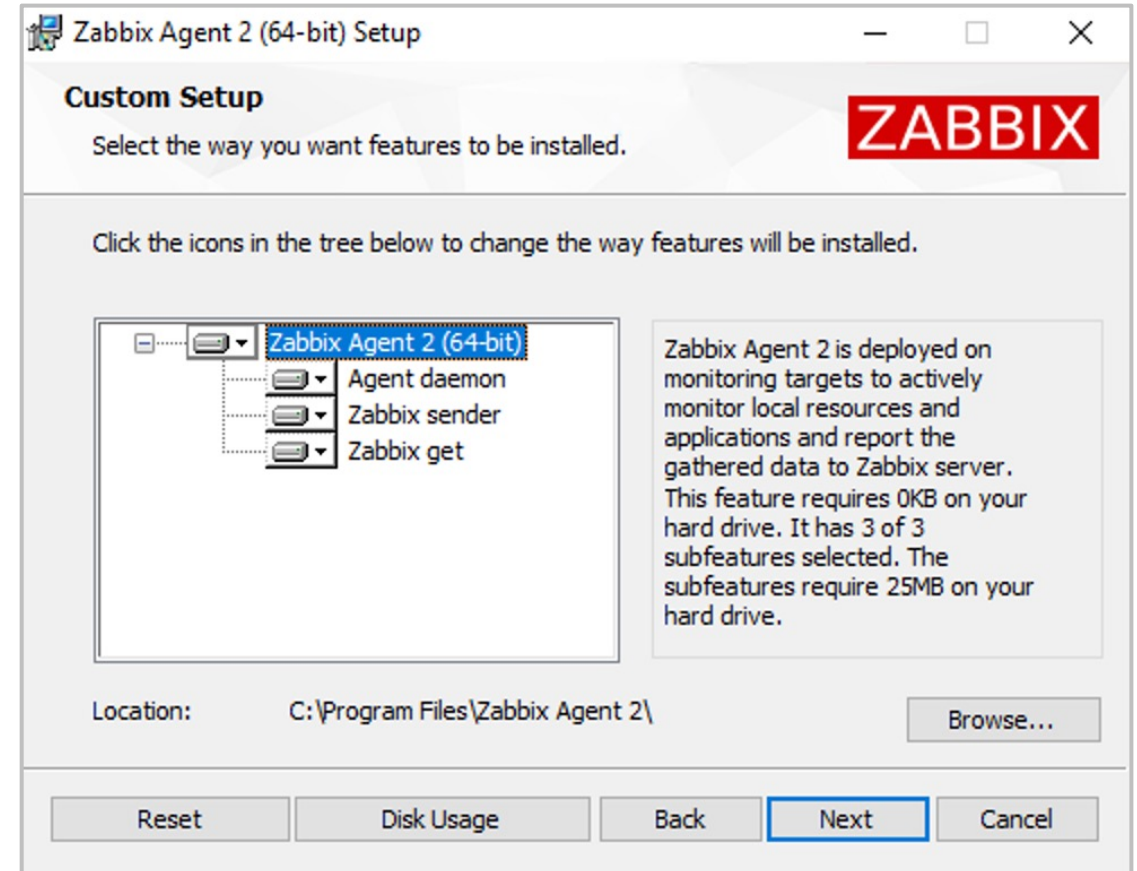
Zabbix Agent 2 (64-bit) Setup

Custom Setup

Select the way you want features to be installed.

ZABBIX

Click the icons in the tree below to change the way features will be installed.

Zabbix Agent 2 (64-bit)
Agent daemon
Zabbix sender
Zabbix get

Zabbix Agent 2 is deployed on monitoring targets to actively monitor local resources and applications and report the gathered data to Zabbix server. This feature requires 0KB on your hard drive. It has 3 of 3 subfeatures selected. The subfeatures require 25MB on your hard drive.

Location: C:\Program Files\Zabbix Agent 2\

Browse...

Reset Disk Usage Back Next Cancel